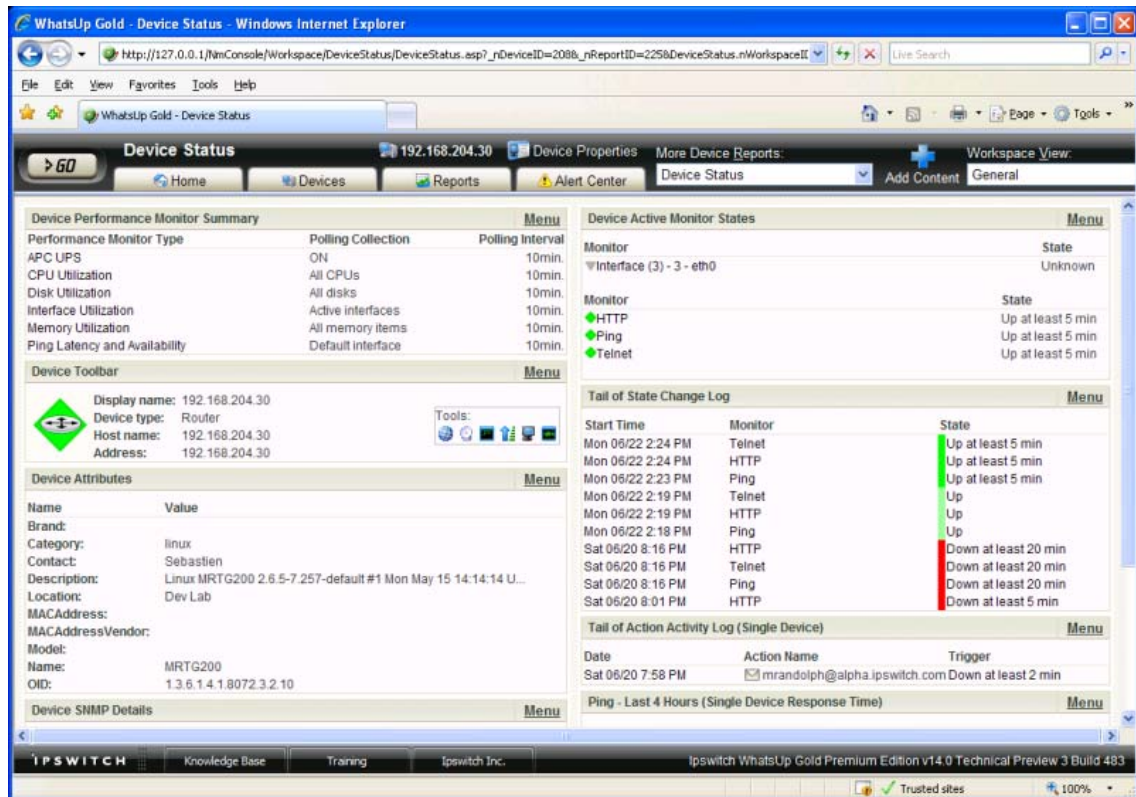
WhatsUp Gold - Device Status - Windows Internet Explorer

http://127.0.0.1/NmConsole/Workspace/DeviceStatus/DeviceStatus.asp?_nDeviceID=208&_nReportID=225&DeviceStatus.nWorkspaceI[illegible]

Live Search

File Edit View Favorites Tools Help

WhatsUp Gold - Device Status

Page Tools

> GO

Device Status

192.168.204.30

Device Properties

More Device Reports:

Device Status

Add Content

Workspace View:

General

Home Devices Reports Alert Center

Device Performance Monitor Summary Menu

| Performance Monitor Type | Polling Collection | Polling Interval |
|---|---|---|
| APC UPS | ON | 10min. |
| CPU Utilization | All CPUs | 10min. |
| Disk Utilization | All disks | 10min. |
| Interface Utilization | Active interfaces | 10min. |
| Memory Utilization | All memory items | 10min. |
| Ping Latency and Availability | Default interface | 10min. |

Device Toolbar Menu

Display name: 192.168.204.30
Device type: Router
Host name: 192.168.204.30
Address: 192.168.204.30

Tools:

Device Attributes Menu

| Name | Value |
|---|---|
| Brand: | |
| Category: | linux |
| Contact: | Sebastien |
| Description: | Linux MRTG200 2.6.5-7.257-default #1 Mon May 15 14:14:14 U... |
| Location: | Dev Lab |
| MACAddress: | |
| MACAddressVendor: | |
| Model: | |
| Name: | MRTG200 |
| OID: | 1.3.6.1.4.1.8072.3.2.10 |

Device SNMP Details Menu

Device Active Monitor States Menu

| Monitor | State |
|---|---|
| Interface (3) - 3 - eth0 | Unknown |

| Monitor | State |
|---|---|
| HTTP | Up at least 5 min |
| Ping | Up at least 5 min |
| Telnet | Up at least 5 min |

Tail of State Change Log Menu

| Start Time | Monitor | State |
|---|---|---|
| Mon 06/22 2:24 PM | Telnet | Up at least 5 min |
| Mon 06/22 2:24 PM | HTTP | Up at least 5 min |
| Mon 06/22 2:23 PM | Ping | Up at least 5 min |
| Mon 06/22 2:19 PM | Telnet | Up |
| Mon 06/22 2:19 PM | HTTP | Up |
| Mon 06/22 2:18 PM | Ping | Up |
| Sat 06/20 8:16 PM | HTTP | Down at least 20 min |
| Sat 06/20 8:16 PM | Telnet | Down at least 20 min |
| Sat 06/20 8:16 PM | Ping | Down at least 20 min |
| Sat 06/20 8:01 PM | HTTP | Down at least 5 min |

Tail of Action Activity Log (Single Device) Menu

| Date | Action Name | Trigger |
|---|---|---|
| Sat 06/20 7:58 PM | mrandolph@alpha.ipswitch.com | Down at least 2 min |

Ping - Last 4 Hours (Single Device Response Time) Menu

IPSWITCH Knowledge Base Training Ipswitch Inc.

Ipswitch WhatsUp Gold Premium Edition v14.0 Technical Preview 3 Build 483

Trusted sites 100%